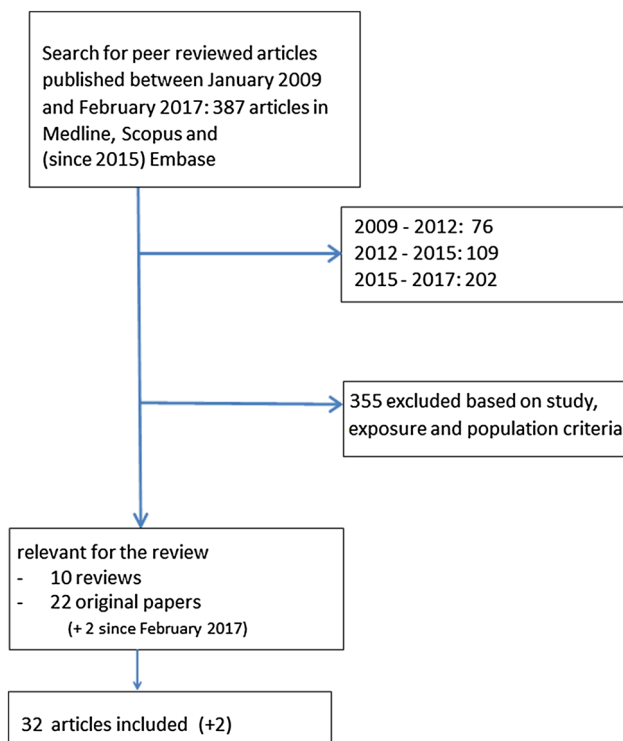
Search for peer reviewed articles published between January 2009 and February 2017: 387 articles in Medline, Scopus and (since 2015) Embase

2009 - 2012: 76
2012 - 2015: 109
2015 - 2017: 202

355 excluded based on study, exposure and population criteria

relevant for the review
- 10 reviews
- 22 original papers
(+ 2 since February 2017)

32 articles included (+2)